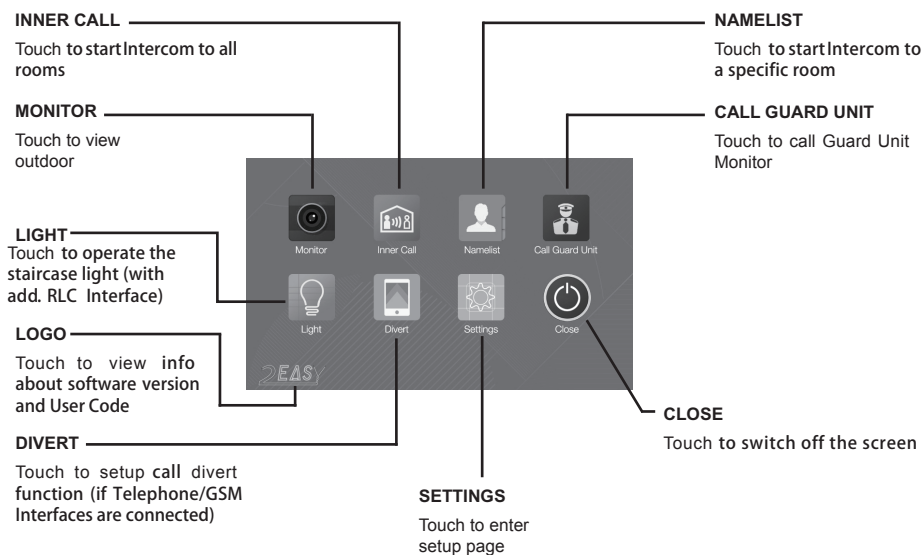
INNER CALL

Touch to start Intercom to all rooms

MONITOR

Touch to view outdoor

LIGHT

Touch to operate the staircase light (with add. RLC Interface)

LOGO

Touch to view info about software version and User Code

DIVERT

Touch to setup call divert function (if Telephone/GSM Interfaces are connected)

NAMELIST

Touch to start Intercom to a specific room

CALL GUARD UNIT

Touch to call Guard Unit Monitor

Monitor

Inner Call

Namelist

Call Guard Unit

Light

Divert

Settings

Close

2EASY

CLOSE

Touch to switch off the screen

SETTINGS

Touch to enter setup page